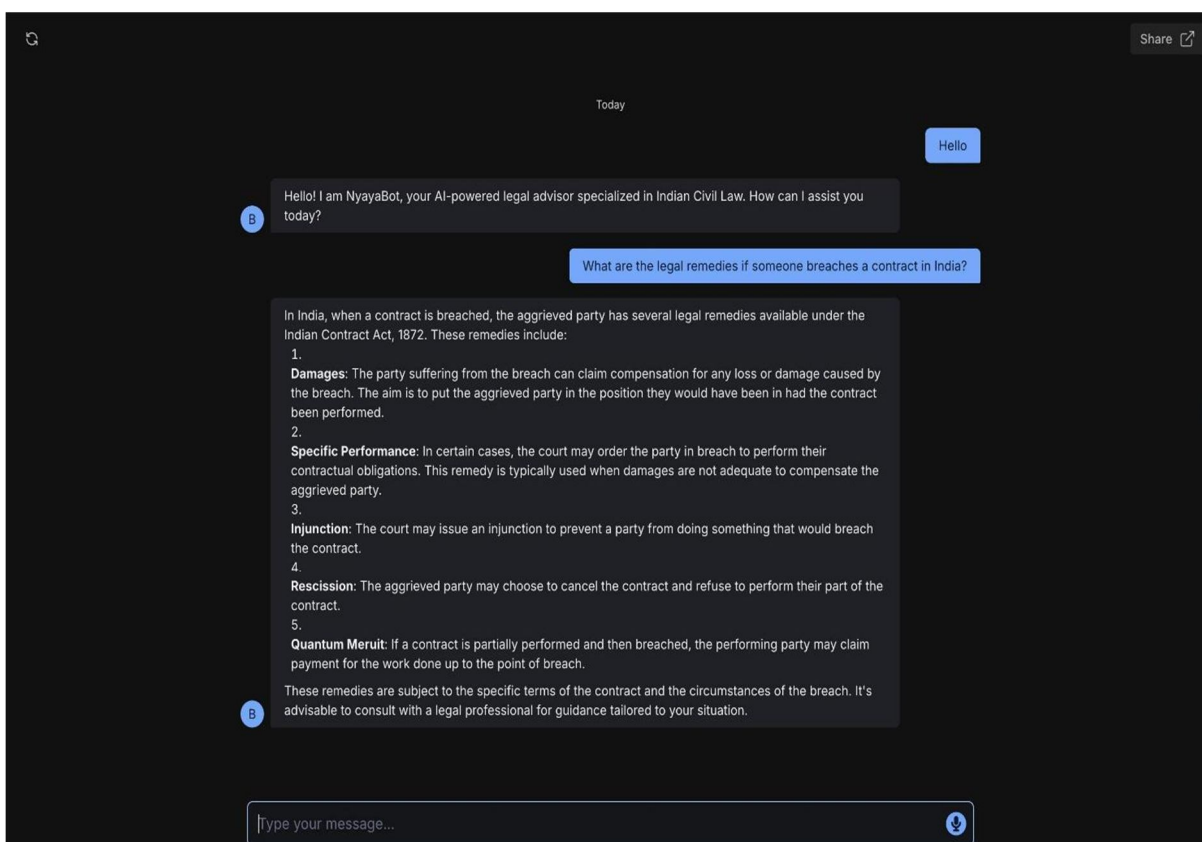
Share

Today

Hello

B

Hello! I am NyayaBot, your AI-powered legal advisor specialized in Indian Civil Law. How can I assist you today?

What are the legal remedies if someone breaches a contract in India?

In India, when a contract is breached, the aggrieved party has several legal remedies available under the Indian Contract Act, 1872. These remedies include:

1.
**Damages**: The party suffering from the breach can claim compensation for any loss or damage caused by the breach. The aim is to put the aggrieved party in the position they would have been in had the contract been performed.
2.
**Specific Performance**: In certain cases, the court may order the party in breach to perform their contractual obligations. This remedy is typically used when damages are not adequate to compensate the aggrieved party.
3.
**Injunction**: The court may issue an injunction to prevent a party from doing something that would breach the contract.
4.
**Rescission**: The aggrieved party may choose to cancel the contract and refuse to perform their part of the contract.
5.
**Quantum Meruit**: If a contract is partially performed and then breached, the performing party may claim payment for the work done up to the point of breach.

These remedies are subject to the specific terms of the contract and the circumstances of the breach. It's advisable to consult with a legal professional for guidance tailored to your situation.

B

Type your message...